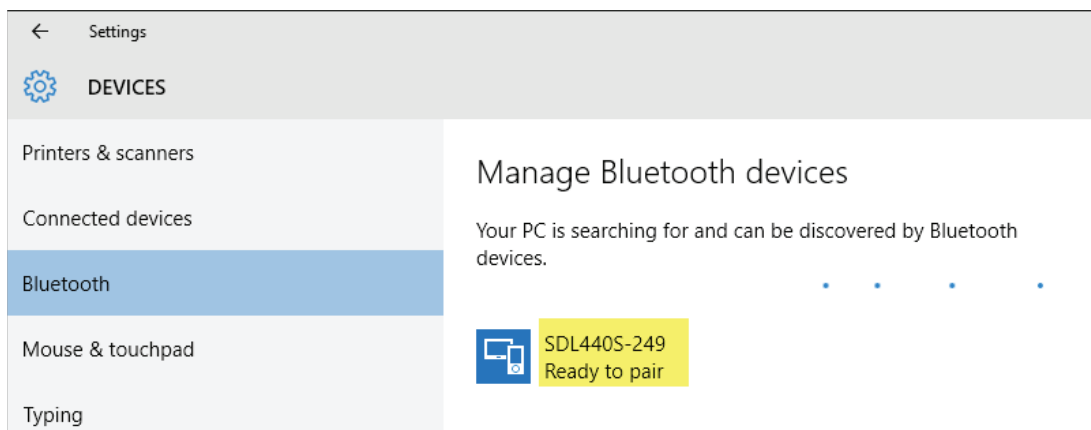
Settings

DEVICES

Printers & scanners

Connected devices

Bluetooth

Mouse & touchpad

Typing

Manage Bluetooth devices

Your PC is searching for and can be discovered by Bluetooth devices.

SDL440S-249
Ready to pair